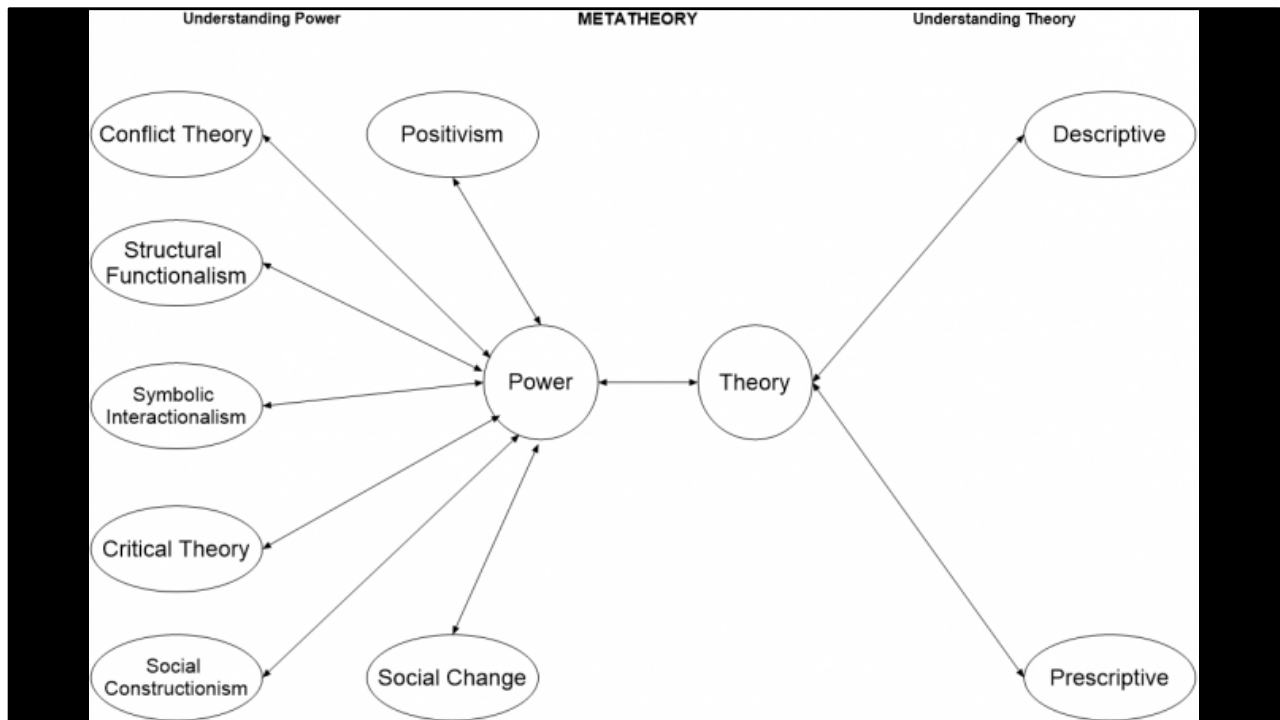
Understanding Power

METATHEORY

Understanding Theory

Conflict Theory

Positivism

Descriptive

Structural Functionalism

Symbolic Interactionalism

Power

Theory

Critical Theory

Social Constructionism

Social Change

Prescriptive